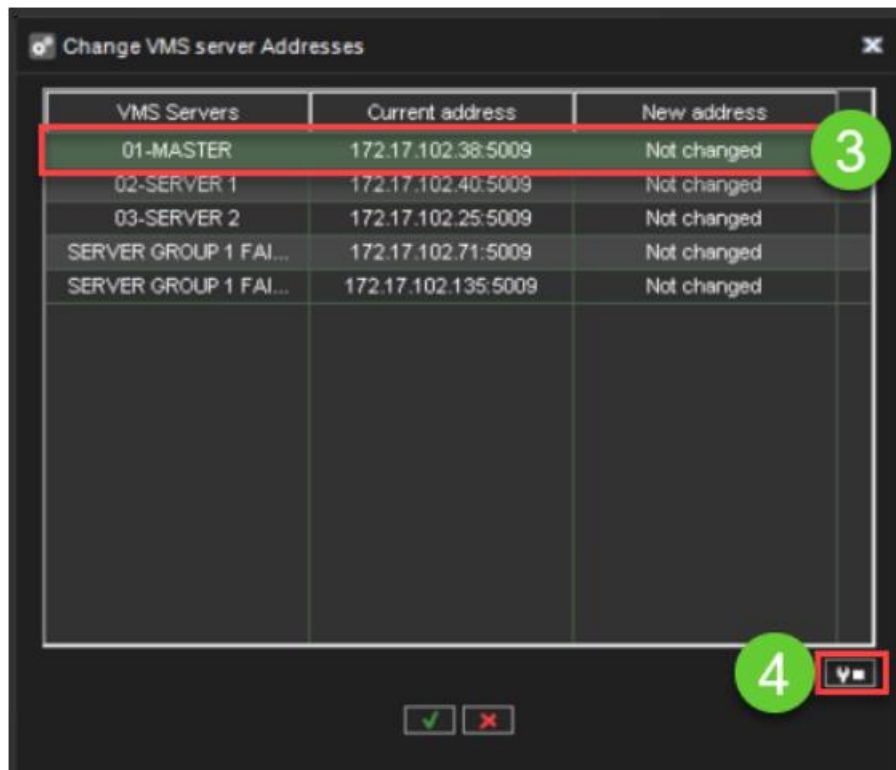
Change VMS server Addresses

| VMS Servers | Current address | New address |
|---|---|---|
| 01-MASTER | 172.17.102.38:5009 | Not changed |
| 02-SERVER 1 | 172.17.102.40:5009 | Not changed |
| 03-SERVER 2 | 172.17.102.25:5009 | Not changed |
| SERVER GROUP 1 FAI... | 172.17.102.71:5009 | Not changed |
| SERVER GROUP 1 FAI... | 172.17.102.135:5009 | Not changed |

3

4